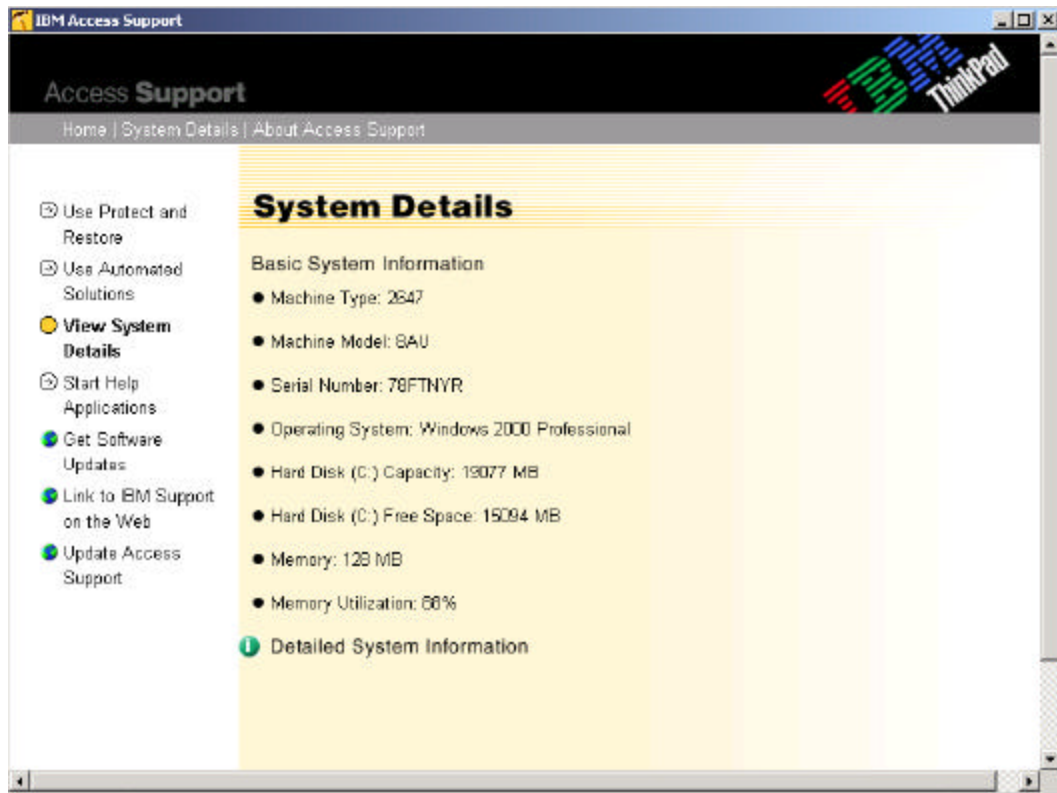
IBM Access Support

Access Support

IBM ThinkPad

Home | System Details | About Access Support

Use Protect and Restore

Use Automated Solutions

View System Details

Start Help Applications

Get Software Updates

Link to IBM Support on the Web

Update Access Support

System Details

Basic System Information

● Machine Type: 2647

● Machine Model: 8AU

● Serial Number: 78FTNYR

● Operating System: Windows 2000 Professional

● Hard Disk (C:) Capacity: 19077 MB

● Hard Disk (C:) Free Space: 15094 MB

● Memory: 128 MB

● Memory Utilization: 68%

Detailed System Information